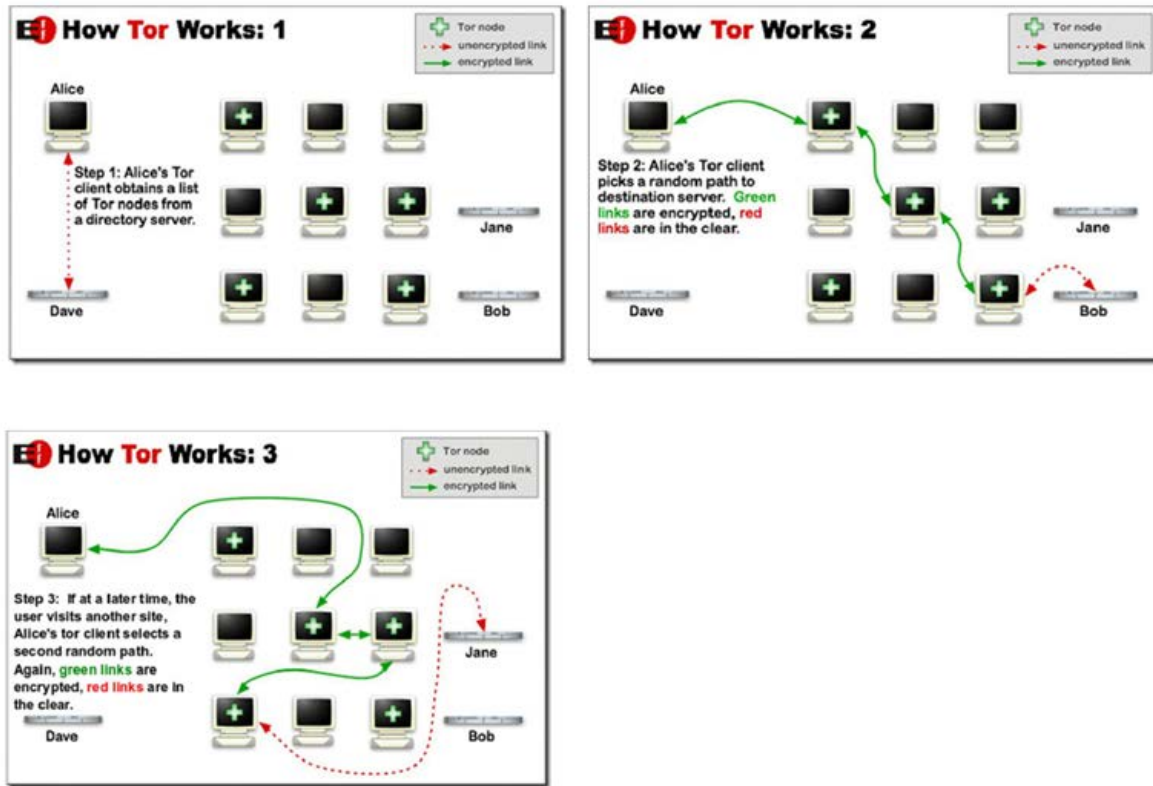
How Tor Works: 1

Tor node
unencrypted link
encrypted link

Alice

Step 1: Alice's Tor client obtains a list of Tor nodes from a directory server.

Jane

Dave

Bob

How Tor Works: 2

Tor node
unencrypted link
encrypted link

Alice

Step 2: Alice's Tor client picks a random path to destination server. Green links are encrypted, red links are in the clear.

Jane

Dave

Bob

How Tor Works: 3

Tor node
unencrypted link
encrypted link

Alice

Step 3: If at a later time, the user visits another site, Alice's tor client selects a second random path. Again, green links are encrypted, red links are in the clear.

Jane

Dave

Bob